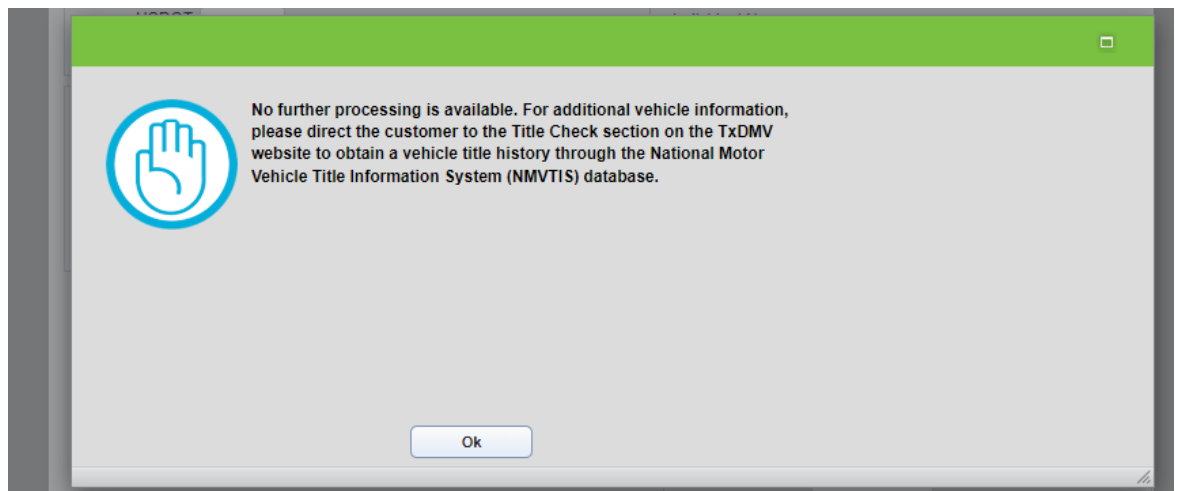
No further processing is available. For additional vehicle information, please direct the customer to the Title Check section on the TxDMV website to obtain a vehicle title history through the National Motor Vehicle Title Information System (NMVTIS) database.

Ok